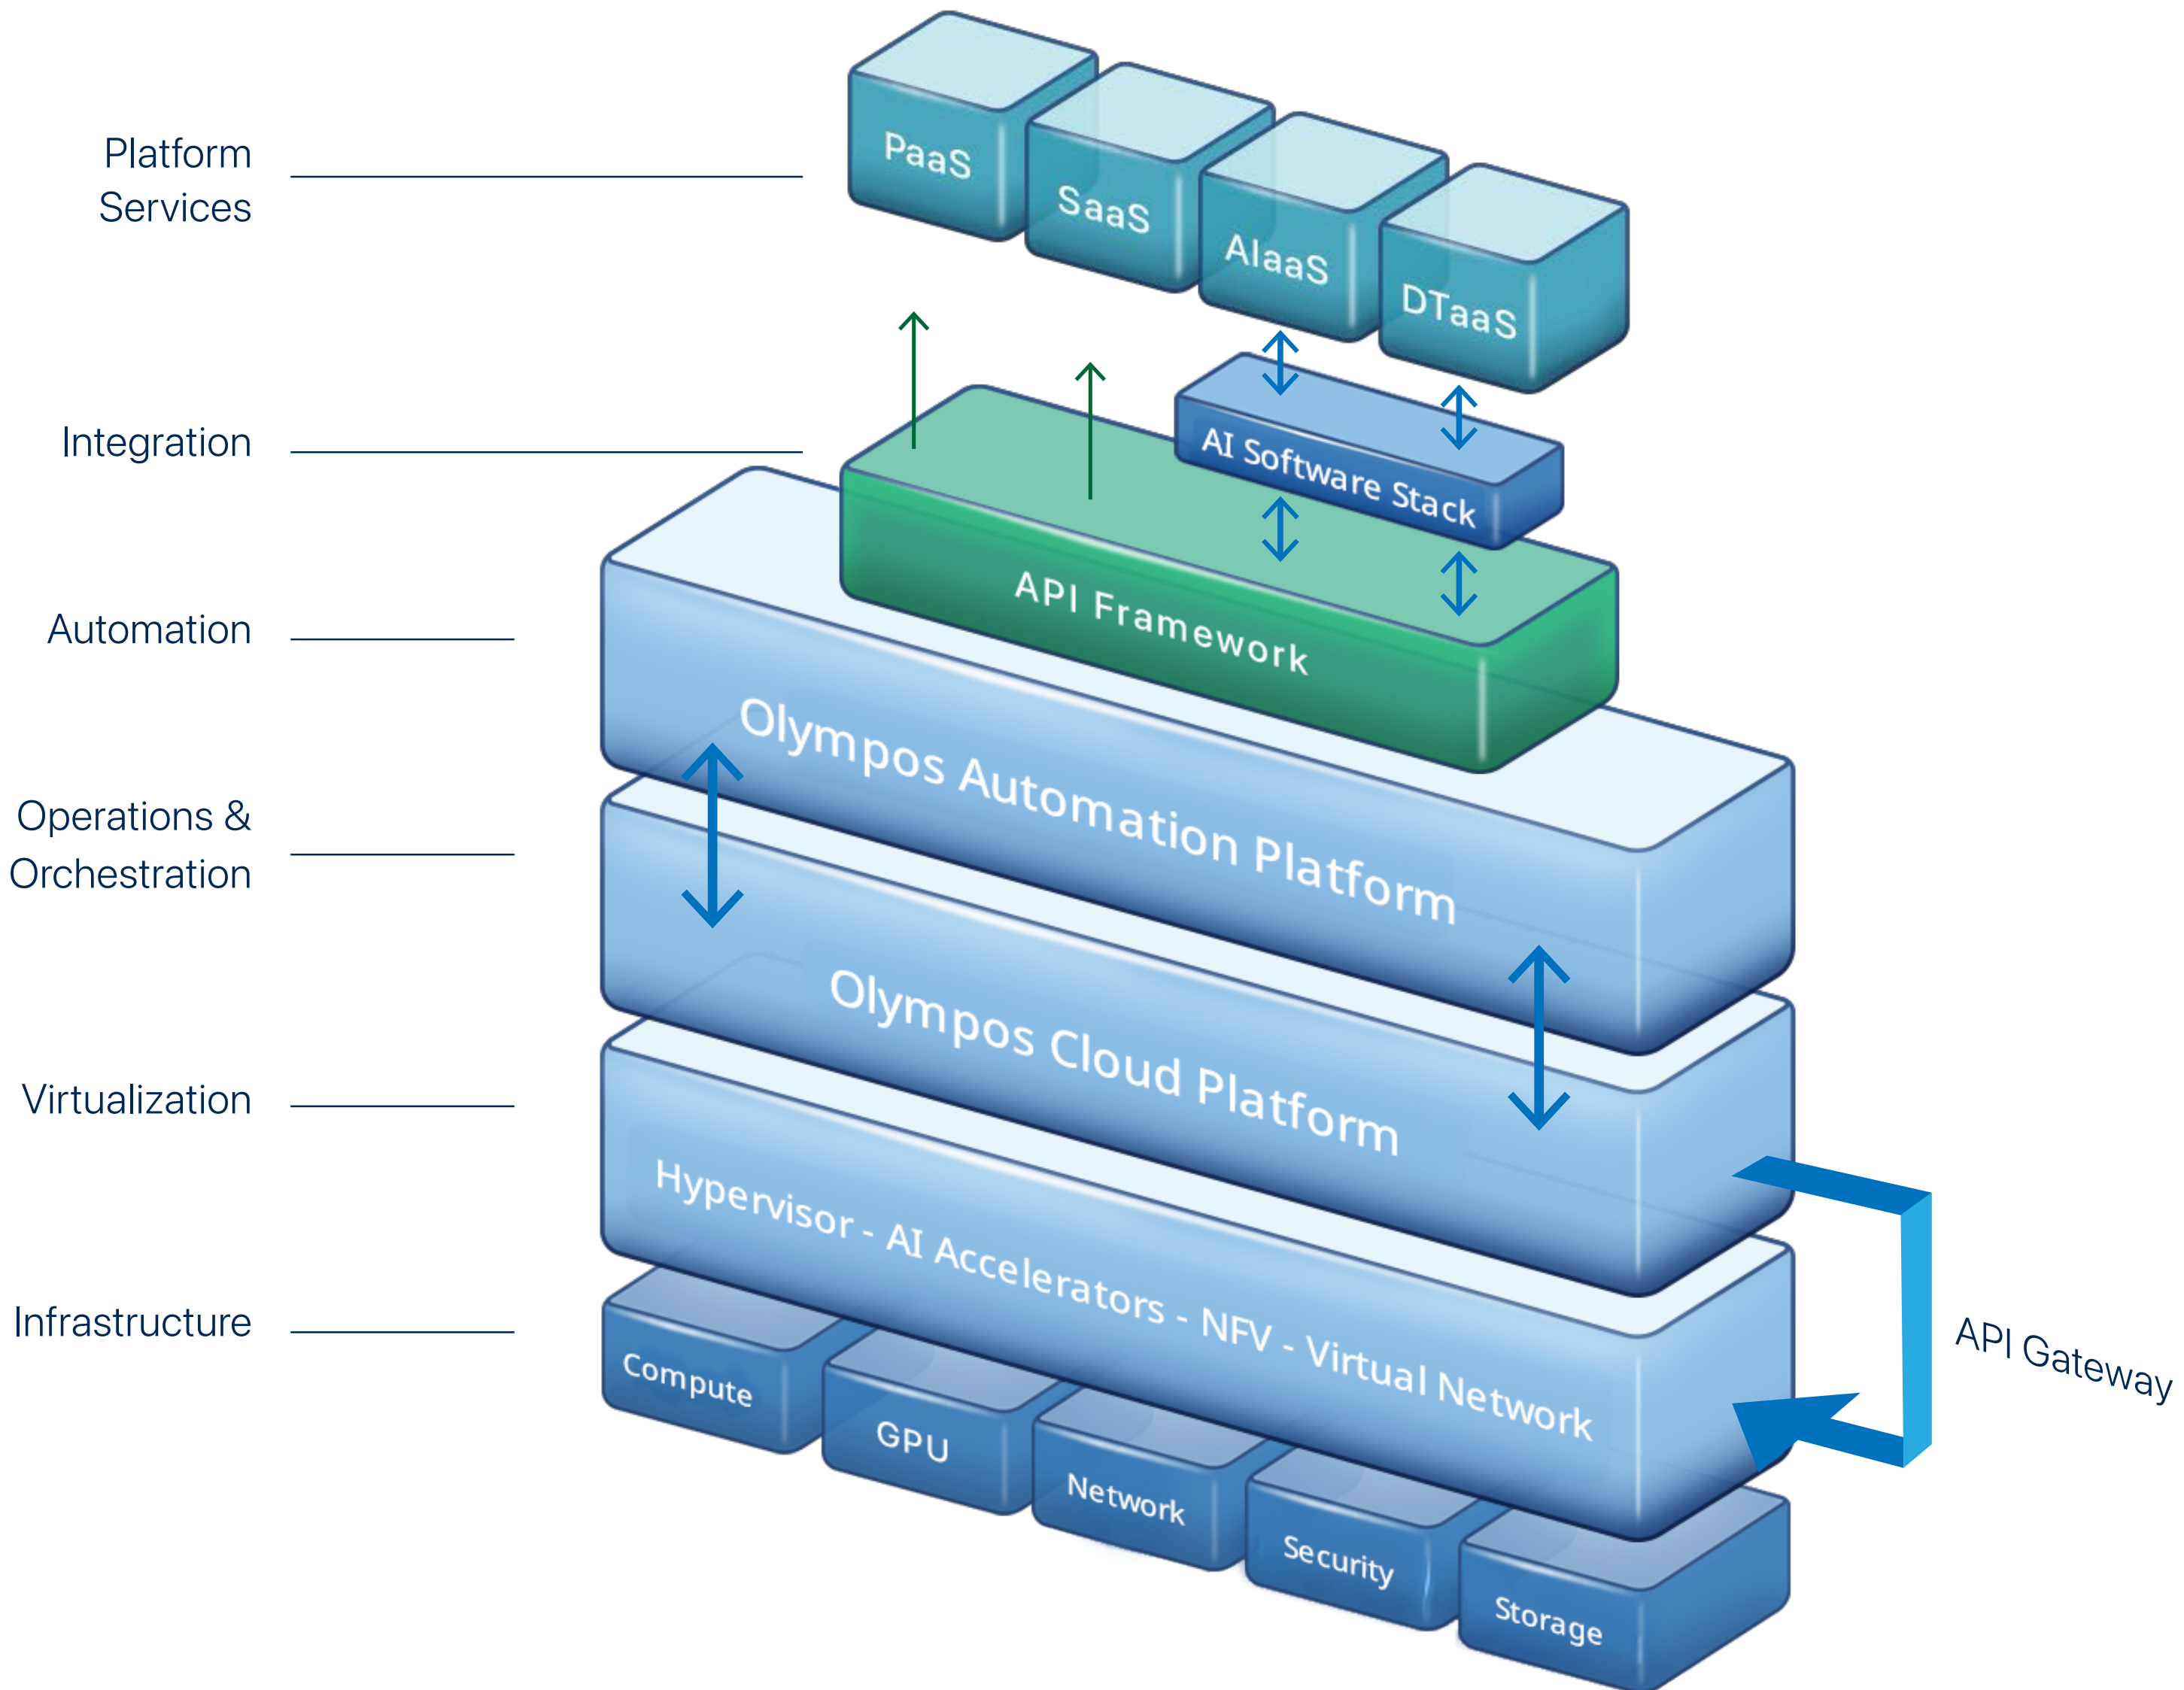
Platform Services

PaaS
SaaS
AIaaS
DTaaS

Integration

AI Software Stack

API Framework

Automation

Olympos Automation Platform

Operations & Orchestration

Olympos Cloud Platform

Virtualization

Hypervisor - AI Accelerators - NFV - Virtual Network

API Gateway

Infrastructure

Compute
GPU
Network
Security
Storage